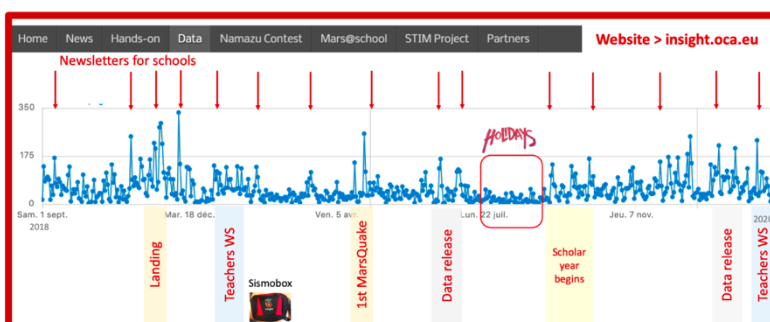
Home News Hands-on Data Namazu Contest Mars@school STIM Project Partners

Website > insight.oca.eu

Newsletters for schools

350

175

0

HOLIDAYS

Sam. 1 sept. 2018

Mar. 18 déc.

Ven. 5 avr.

Lun. 22 juil.

Jeu. 7 nov.

2020

Landing

Teachers WS

Sismobox

1st MarsQuake

Data release

Scholar year begins

Data release

Teachers WS